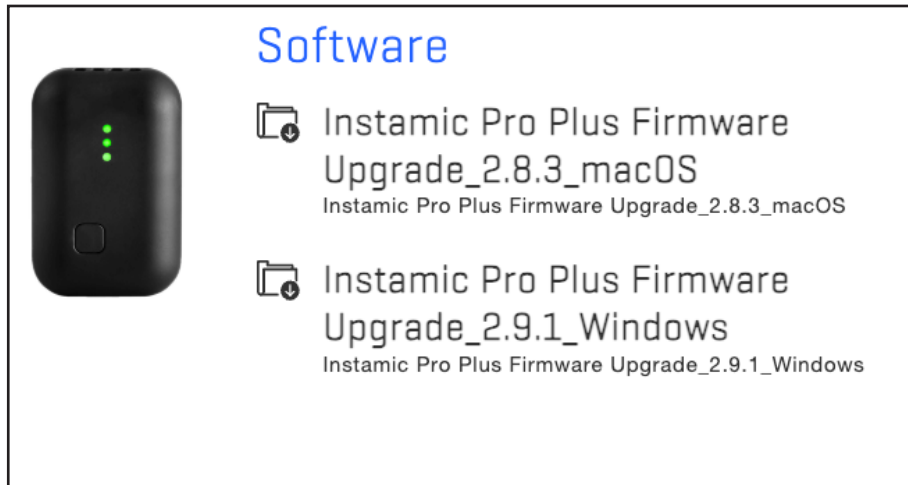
Software

Instamic Pro Plus Firmware Upgrade_2.8.3_macOS
Instamic Pro Plus Firmware Upgrade_2.8.3_macOS

Instamic Pro Plus Firmware Upgrade_2.9.1_Windows
Instamic Pro Plus Firmware Upgrade_2.9.1_Windows